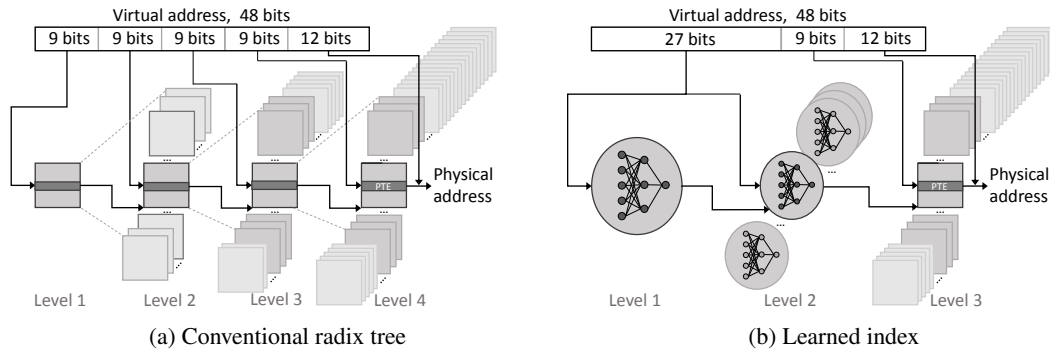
Virtual address, 48 bits

| 9 bits | 9 bits | 9 bits | 9 bits | 12 bits |
|---|---|---|---|---|

PTE

Physical address

Level 1

Level 2

Level 3

Level 4

(a) Conventional radix tree

Virtual address, 48 bits

| 27 bits | 9 bits | 12 bits |
|---|---|---|

PTE

Physical address

Level 1

Level 2

Level 3

(b) Learned index